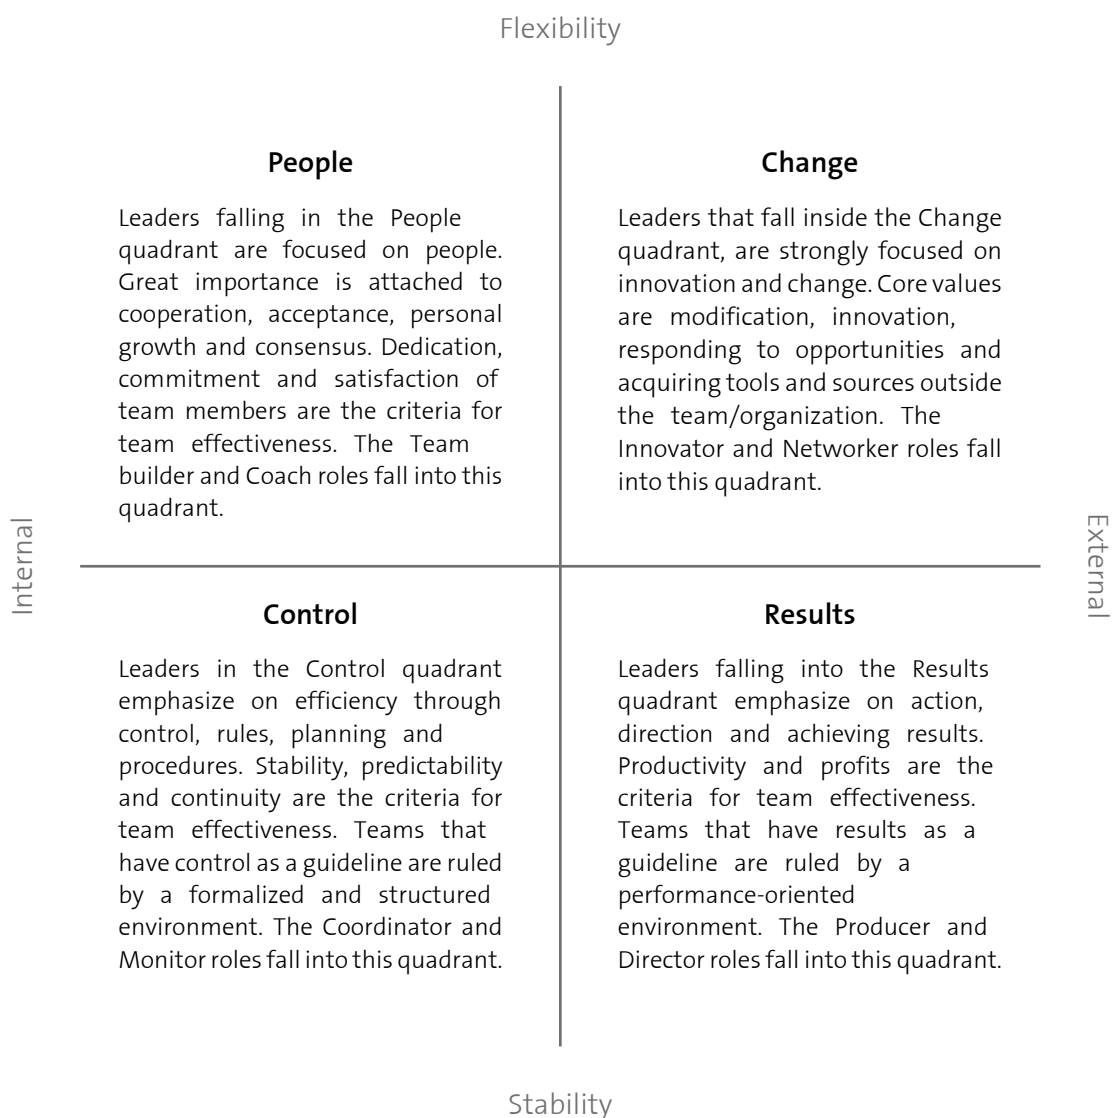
Flexibility

People

Leaders falling in the People quadrant are focused on people. Great importance is attached to cooperation, acceptance, personal growth and consensus. Dedication, commitment and satisfaction of team members are the criteria for team effectiveness. The Team builder and Coach roles fall into this quadrant.

Change

Leaders that fall inside the Change quadrant, are strongly focused on innovation and change. Core values are modification, innovation, responding to opportunities and acquiring tools and sources outside the team/organization. The Innovator and Networker roles fall into this quadrant.

Internal

External

Control

Leaders in the Control quadrant emphasize on efficiency through control, rules, planning and procedures. Stability, predictability and continuity are the criteria for team effectiveness. Teams that have control as a guideline are ruled by a formalized and structured environment. The Coordinator and Monitor roles fall into this quadrant.

Results

Leaders falling into the Results quadrant emphasize on action, direction and achieving results. Productivity and profits are the criteria for team effectiveness. Teams that have results as a guideline are ruled by a performance-oriented environment. The Producer and Director roles fall into this quadrant.

Stability